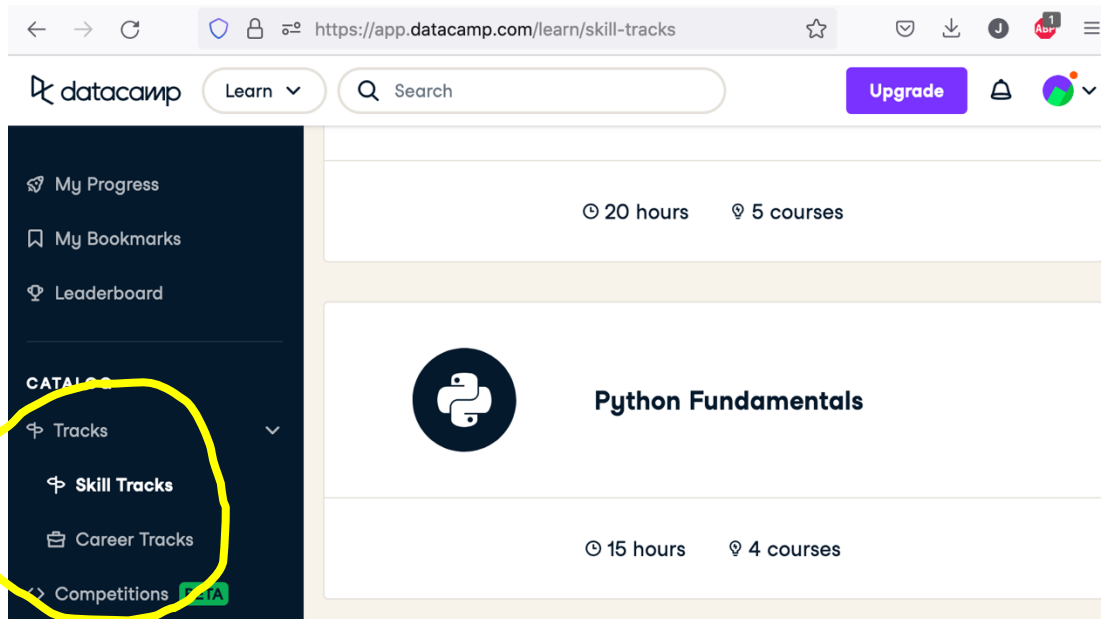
https://app.datacamp.com/learn/skill-tracks

J

1

datacamp

Learn

Search

Upgrade

My Progress

My Bookmarks

Leaderboard

CATALOG

Tracks

Skill Tracks

Career Tracks

Competitions BETA

20 hours

5 courses

Python Fundamentals

15 hours

4 courses